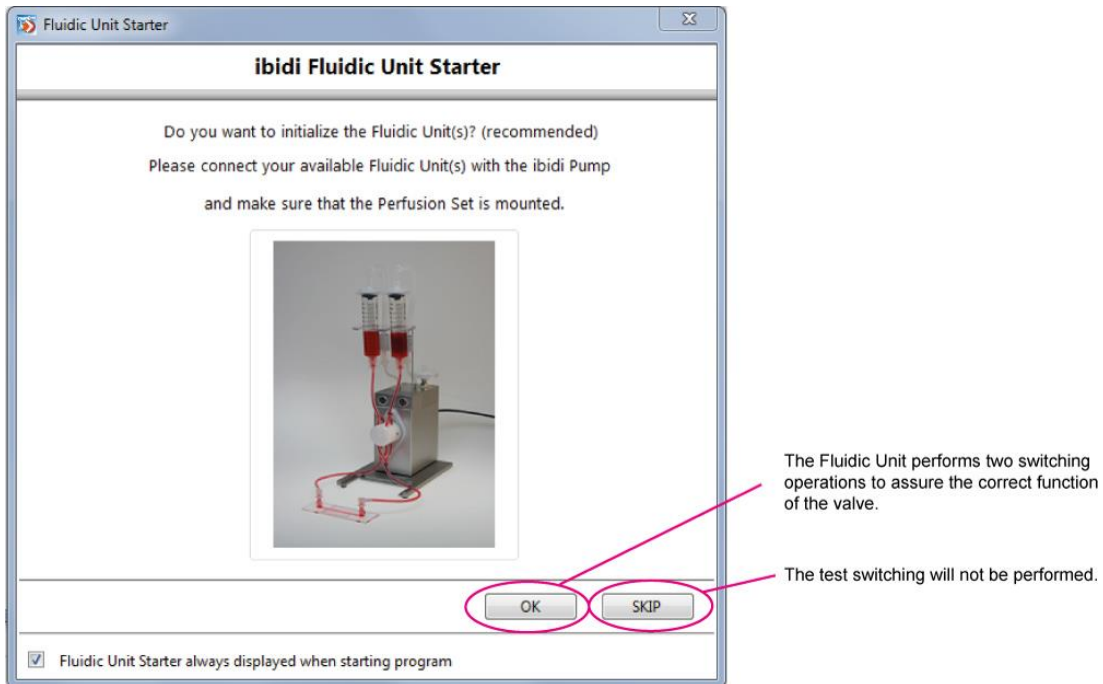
Fluidic Unit Starter

ibidi Fluidic Unit Starter

Do you want to initialize the Fluidic Unit(s)? (recommended)

Please connect your available Fluidic Unit(s) with the ibidi Pump

and make sure that the Perfusion Set is mounted.

The Fluidic Unit performs two switching operations to assure the correct function of the valve.

The test switching will not be performed.

OK

SKIP

Fluidic Unit Starter always displayed when starting program